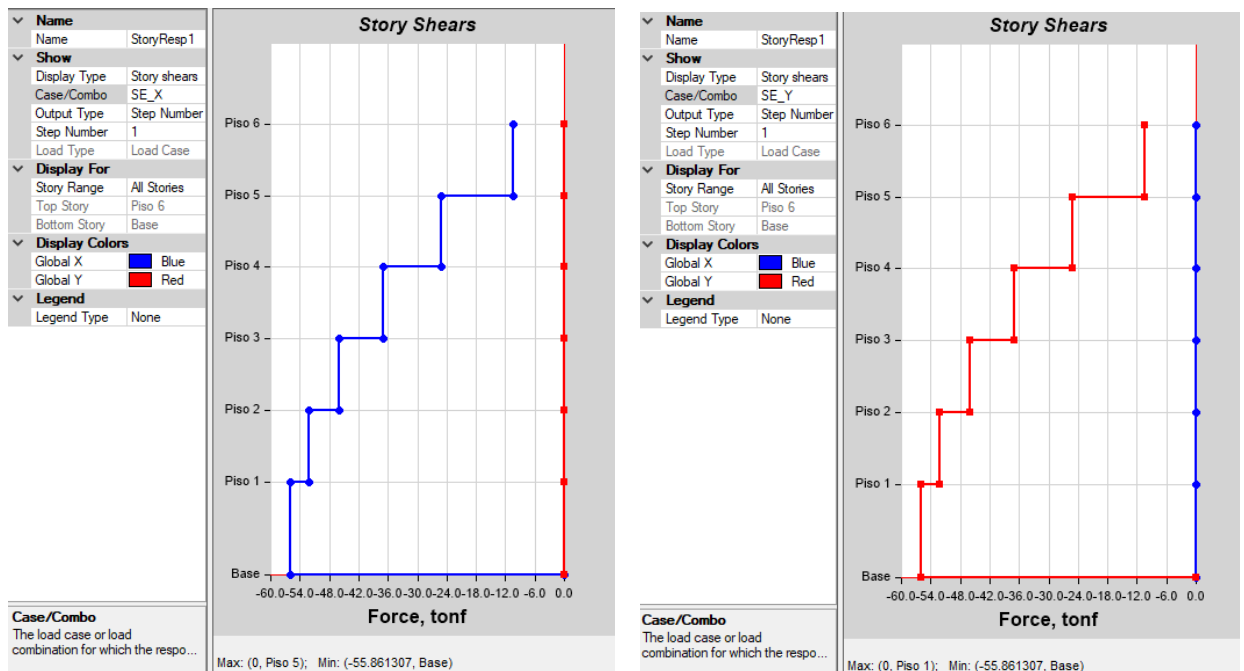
| Name | |
|---|---|
| Name | StoryResp1 |
| Show | |
| Display Type | Story shears |
| Case/Combo | SE_X |
| Output Type | Step Number |
| Step Number | 1 |
| Load Type | Load Case |
| Display For | |
| Story Range | All Stories |
| Top Story | Piso 6 |
| Bottom Story | Base |
| Display Colors | |
| Global X | Blue |
| Global Y | Red |
| Legend | |
| Legend Type | None |

Case/Combo
The load case or load combination for which the respo...

Story Shears

Piso 6
Piso 5
Piso 4
Piso 3
Piso 2
Piso 1
Base

-60.0 -54.0 -48.0 -42.0 -36.0 -30.0 -24.0 -18.0 -12.0 -6.0 0.0

Force, tonf

Max: (0, Piso 5); Min: (-55.861307, Base)

| Name | |
|---|---|
| Name | StoryResp1 |
| Show | |
| Display Type | Story shears |
| Case/Combo | SE_Y |
| Output Type | Step Number |
| Step Number | 1 |
| Load Type | Load Case |
| Display For | |
| Story Range | All Stories |
| Top Story | Piso 6 |
| Bottom Story | Base |
| Display Colors | |
| Global X | Blue |
| Global Y | Red |
| Legend | |
| Legend Type | None |

Case/Combo
The load case or load combination for which the respo...

Story Shears

Piso 6
Piso 5
Piso 4
Piso 3
Piso 2
Piso 1
Base

-60.0 -54.0 -48.0 -42.0 -36.0 -30.0 -24.0 -18.0 -12.0 -6.0 0.0

Force, tonf

Max: (0, Piso 1); Min: (-55.861307, Base)